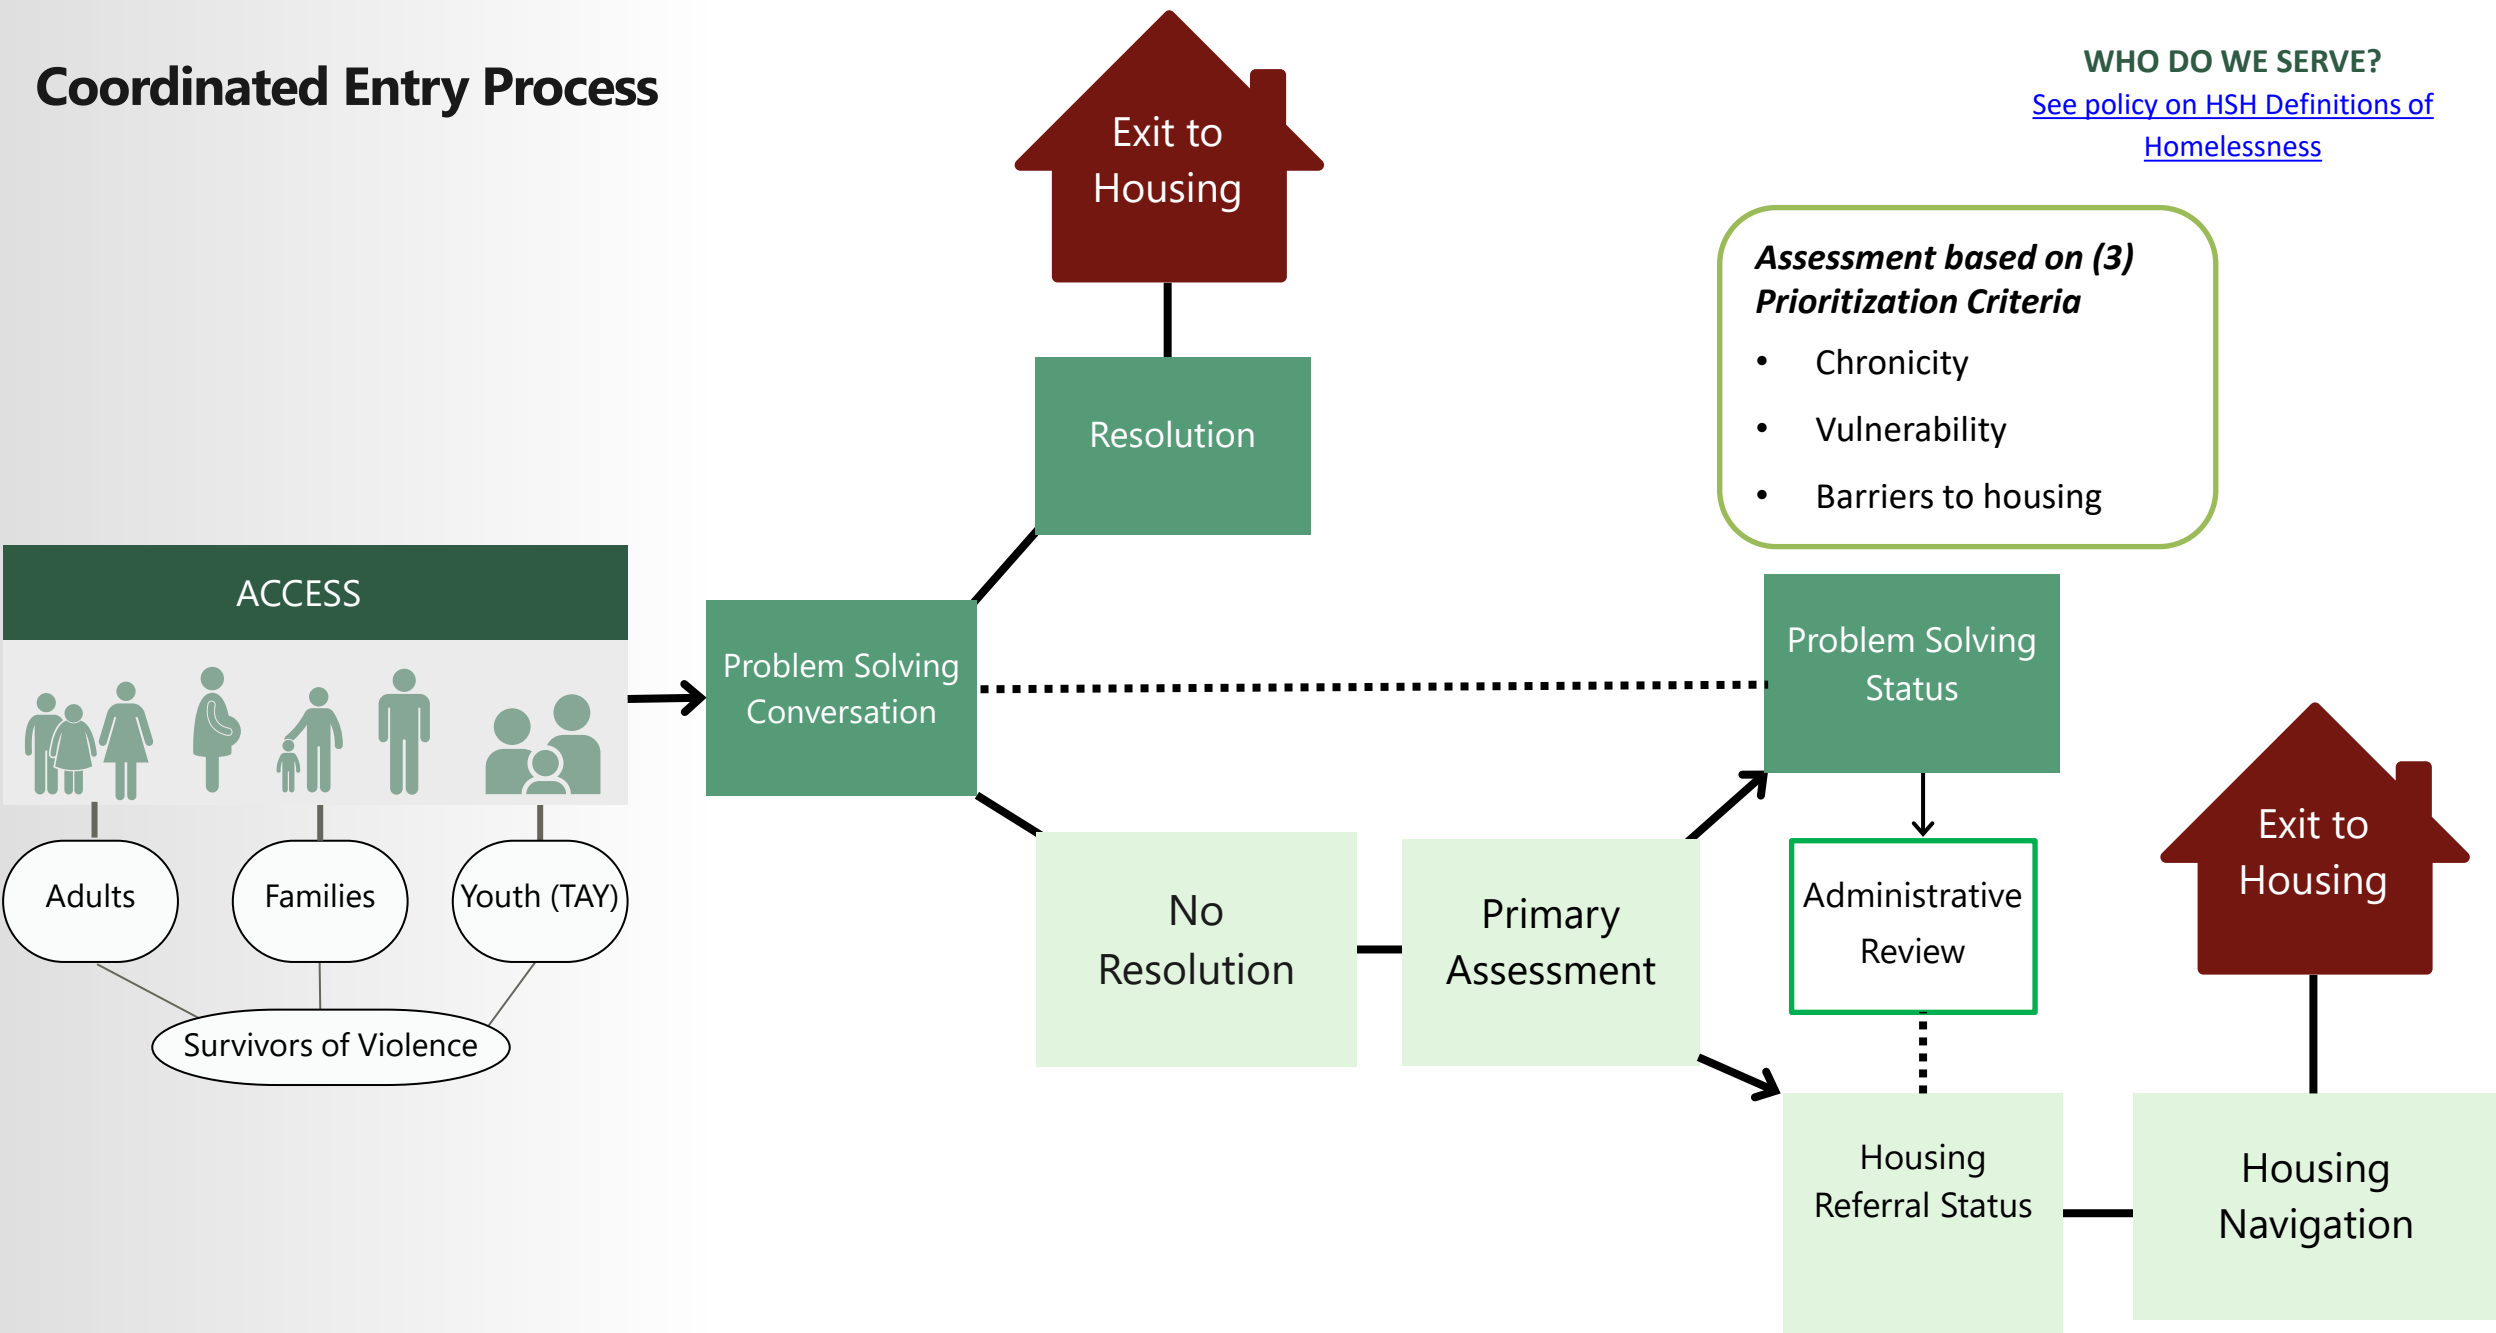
Coordinated Entry Process

Exit to Housing

WHO DO WE SERVE?
See policy on HSH Definitions of Homelessness

Assessment based on (3) Prioritization Criteria
• Chronicity
• Vulnerability
• Barriers to housing

Resolution

ACCESS

Problem Solving Conversation

Problem Solving Status

Adults

Families

Youth (TAY)

Survivors of Violence

No Resolution

Primary Assessment

Administrative Review

Exit to Housing

Housing Referral Status

Housing Navigation